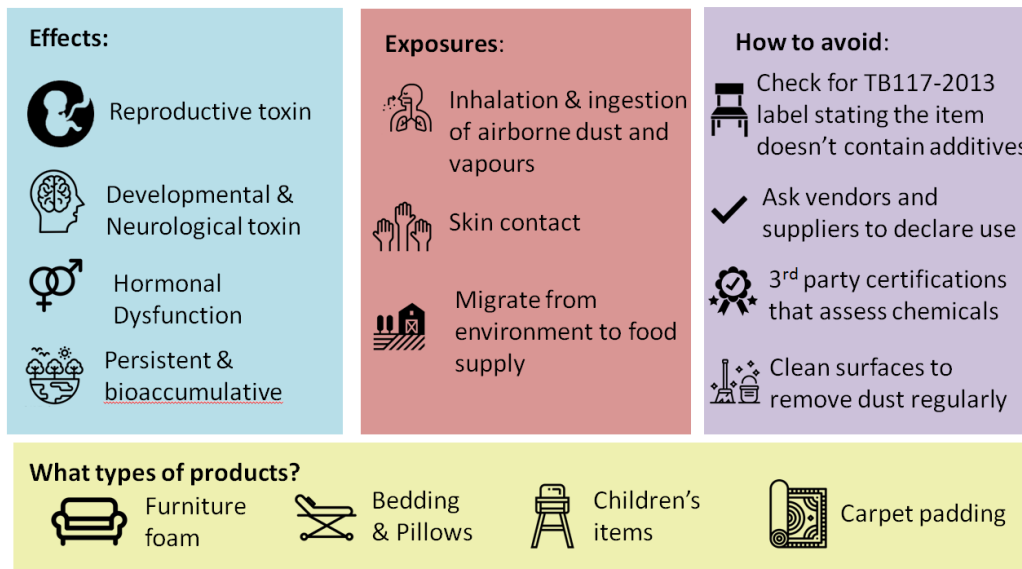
Effects:

Reproductive toxin

Developmental & Neurological toxin

Hormonal Dysfunction

Persistent & bioaccumulative

Exposures:

Inhalation & ingestion of airborne dust and vapours

Skin contact

Migrate from environment to food supply

How to avoid:

Check for TB117-2013 label stating the item doesn't contain additives

Ask vendors and suppliers to declare use

3$^{rd}$ party certifications that assess chemicals

Clean surfaces to remove dust regularly

What types of products?

Furniture foam

Bedding & Pillows

Children's items

Carpet padding